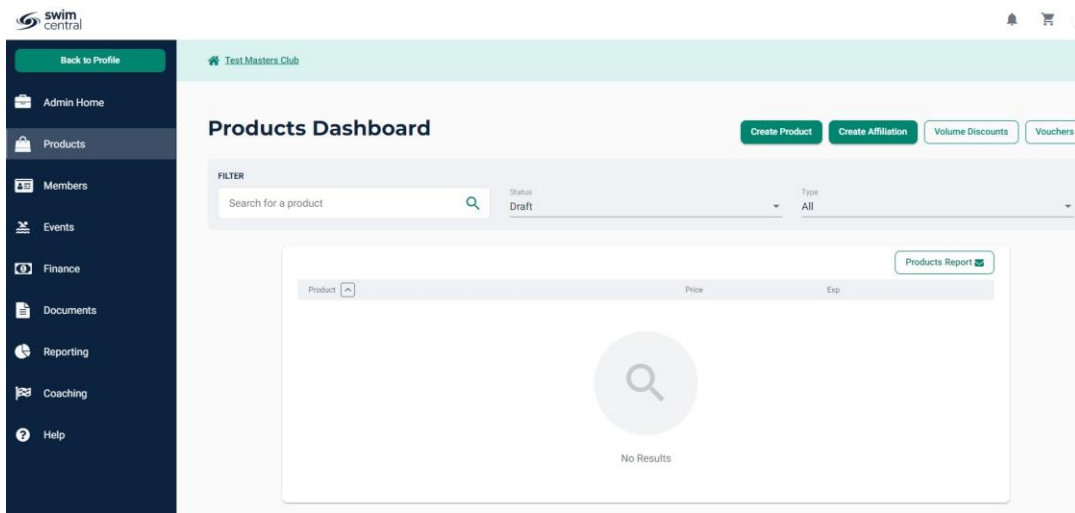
swim central

Back to Profile

Admin Home

Products

Members

Events

Finance

Documents

Reporting

Coaching

Help

Test Masters Club

Products Dashboard

Create Product

Create Affiliation

Volume Discounts

Vouchers

FILTER

Search for a product

Status
Draft

Type
All

Products Report

| Product | Price | Exp |
|---|---|---|

No Results